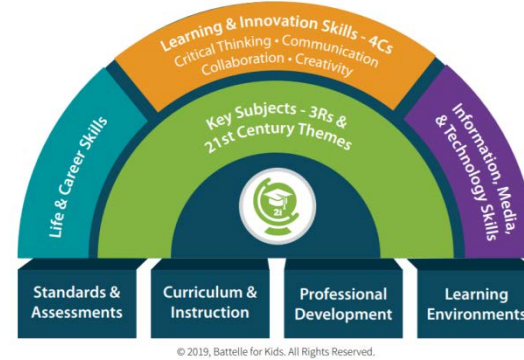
Learning & Innovation Skills - 4Cs
Critical Thinking • Communication
Collaboration • Creativity

Life & Career Skills

Key Subjects - 3Rs & 21st Century Themes

Information, Media, & Technology Skills

21

Standards & Assessments

Curriculum & Instruction

Professional Development

Learning Environments

© 2019, Battelle for Kids. All Rights Reserved.